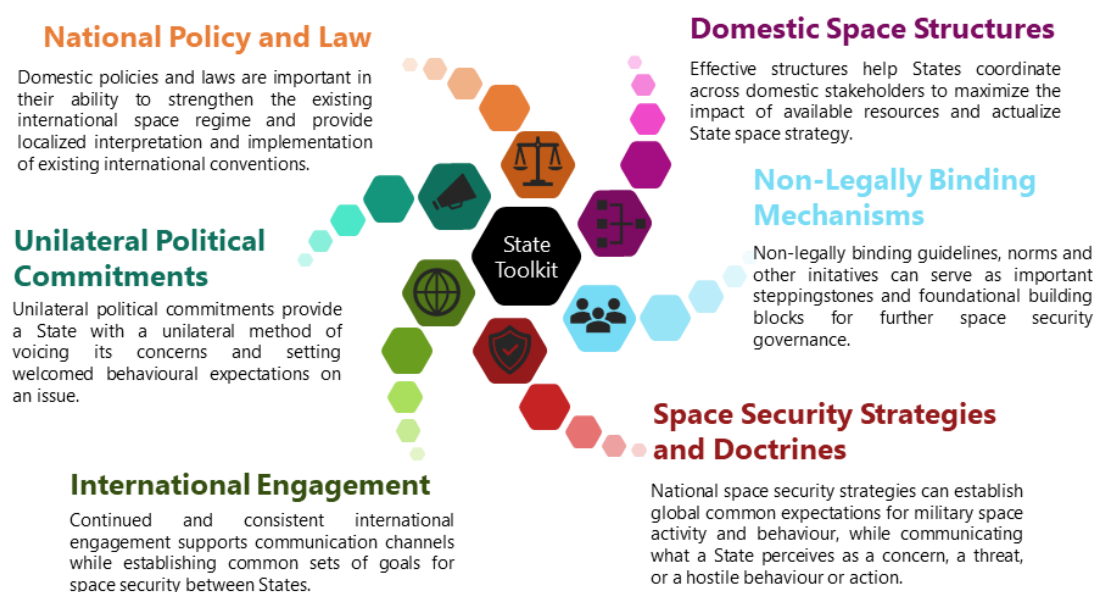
National Policy and Law

Domestic policies and laws are important in their ability to strengthen the existing international space regime and provide localized interpretation and implementation of existing international conventions.

Domestic Space Structures

Effective structures help States coordinate across domestic stakeholders to maximize the impact of available resources and actualize State space strategy.

State Toolkit

Non-Legally Binding Mechanisms

Non-legally binding guidelines, norms and other initatives can serve as important steppingstones and foundational building blocks for further space security governance.

Unilateral Political Commitments

Unilateral political commitments provide a State with a unilateral method of voicing its concerns and setting welcomed behavioural expectations on an issue.

Space Security Strategies and Doctrines

National space security strategies can establish global common expectations for military space activity and behaviour, while communicating what a State perceives as a concern, a threat, or a hostile behaviour or action.

International Engagement

Continued and consistent international engagement supports communication channels while establishing common sets of goals for space security between States.